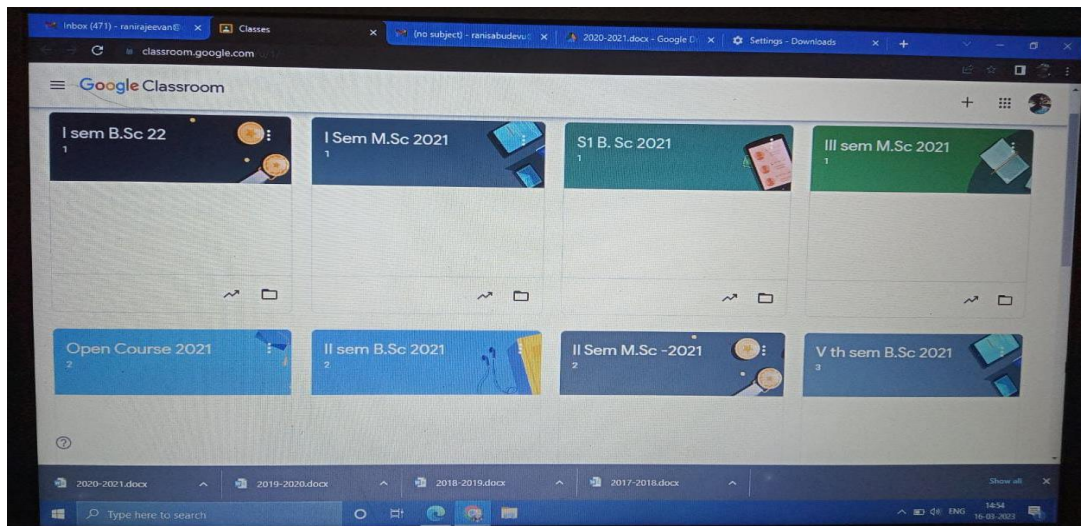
Inbox (471) - ranirajeevan@ ×
Classes ×
(no subject) - ranisabudevu@ ×
2020-2021.docx - Google D ×
Settings - Downloads ×
+

classroom.google.com

Google Classroom

I sem B.Sc 22
1

I Sem M.Sc 2021
1

S1 B. Sc 2021
1

III sem M.Sc 2021
1

Open Course 2021
2

II sem B.Sc 2021
2

II Sem M.Sc -2021
2

V th sem B.Sc 2021
3

2020-2021.docx
2019-2020.docx
2018-2019.docx
2017-2018.docx
Show all

Type here to search
ENG
14:54
16-03-2023